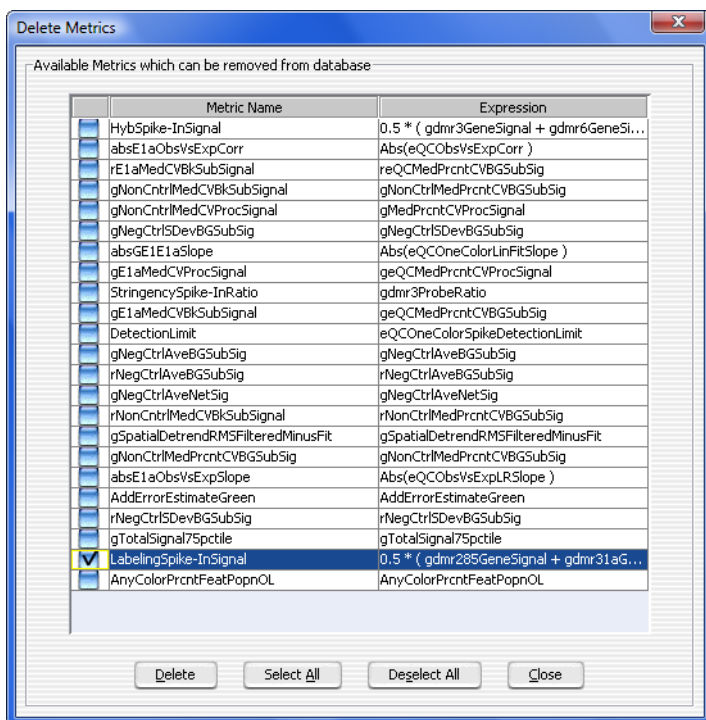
Delete Metrics

Available Metrics which can be removed from database

| | Metric Name | Expression |
|---|---|---|
| | HybSpike-InSignal | 0.5 * ( gdmr3GeneSignal + gdmr6GeneSi... |
| | absE1aObsVsExpCorr | Abs(eQCObsVsExpCorr ) |
| | rE1aMedCVBkSubSignal | reQCMedPrcntCVBGSubSig |
| | gNonCntrlMedCVBkSubSignal | gNonCtrlMedPrcntCVBGSubSig |
| | gNonCntrlMedCVProcSignal | gMedPrcntCVProcSignal |
| | gNegCtrlSDevBGSubSig | gNegCtrlSDevBGSubSig |
| | absGE1E1aSlope | Abs(eQCOneColorLinFitSlope ) |
| | gE1aMedCVProcSignal | geQCMedPrcntCVProcSignal |
| | StringencySpike-InRatio | gdmr3ProbeRatio |
| | gE1aMedCVBkSubSignal | geQCMedPrcntCVBGSubSig |
| | DetectionLimit | eQCOneColorSpikeDetectionLimit |
| | gNegCtrlAveBGSubSig | gNegCtrlAveBGSubSig |
| | rNegCtrlAveBGSubSig | rNegCtrlAveBGSubSig |
| | gNegCtrlAveNetSig | gNegCtrlAveNetSig |
| | rNonCntrlMedCVBkSubSignal | rNonCtrlMedPrcntCVBGSubSig |
| | gSpatialDetrendRMSFilteredMinusFit | gSpatialDetrendRMSFilteredMinusFit |
| | gNonCtrlMedPrcntCVBGSubSig | gNonCtrlMedPrcntCVBGSubSig |
| | absE1aObsVsExpSlope | Abs(eQCObsVsExpLRSlope ) |
| | AddErrorEstimateGreen | AddErrorEstimateGreen |
| | rNegCtrlSDevBGSubSig | rNegCtrlSDevBGSubSig |
| | gTotalSignal75pctile | gTotalSignal75pctile |
| ✓ | LabelingSpike-InSignal | 0.5 * ( gdmr285GeneSignal + gdmr31aG... |
| | AnyColorPrcntFeatPopnOL | AnyColorPrcntFeatPopnOL |

Delete | Select All | Deselect All | Close